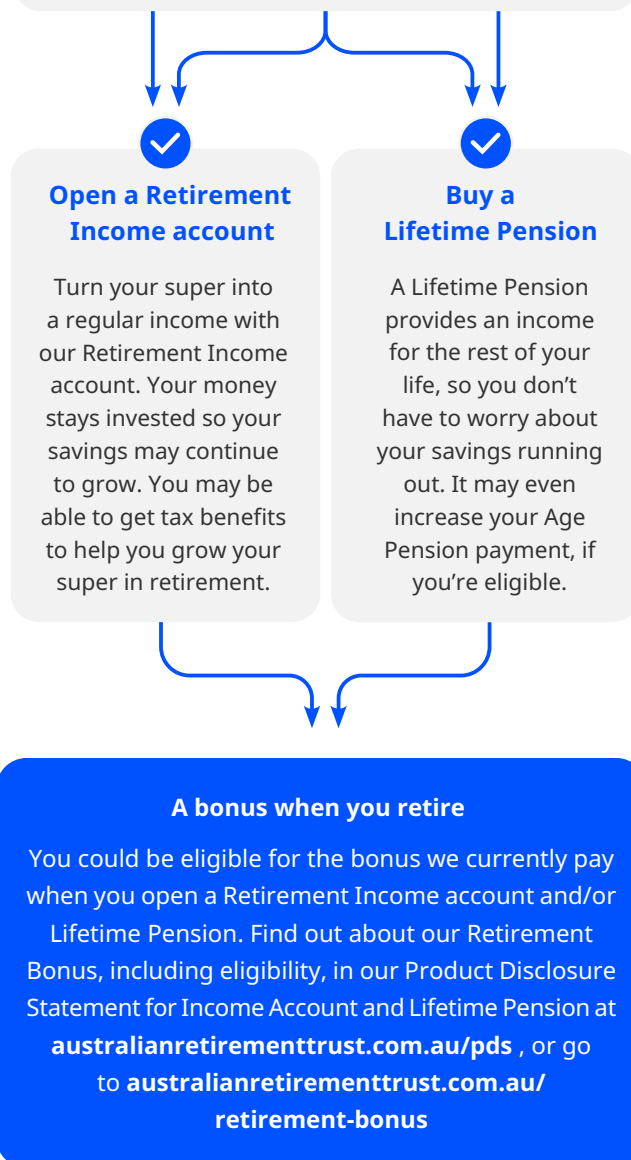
Open a Retirement Income account

Turn your super into a regular income with our Retirement Income account. Your money stays invested so your savings may continue to grow. You may be able to get tax benefits to help you grow your super in retirement.

Buy a Lifetime Pension

A Lifetime Pension provides an income for the rest of your life, so you don't have to worry about your savings running out. It may even increase your Age Pension payment, if you're eligible.

A bonus when you retire

You could be eligible for the bonus we currently pay when you open a Retirement Income account and/or Lifetime Pension. Find out about our Retirement Bonus, including eligibility, in our Product Disclosure Statement for Income Account and Lifetime Pension at australianretirementtrust.com.au/pds , or go to australianretirementtrust.com.au/retirement-bonus